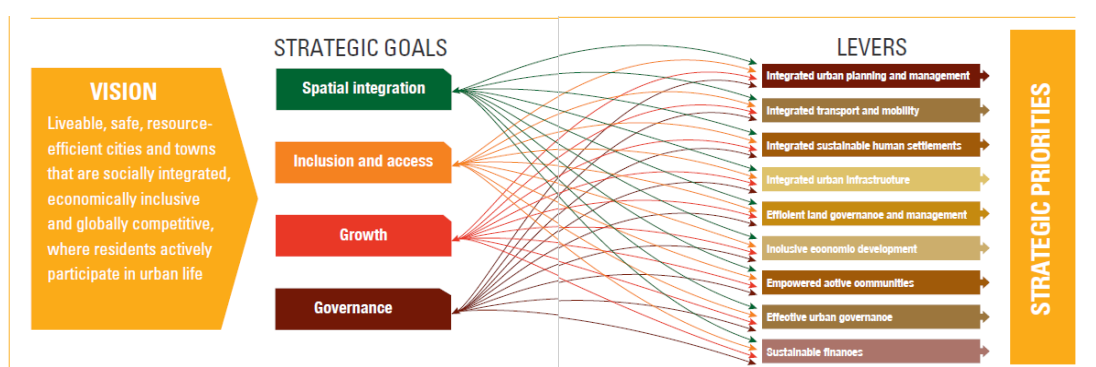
VISION

Liveable, safe, resource-efficient cities and towns that are socially integrated, economically inclusive and globally competitive, where residents actively participate in urban life

STRATEGIC GOALS

Spatial integration

Inclusion and access

Growth

Governance

LEVERS

Integrated urban planning and management

Integrated transport and mobility

Integrated sustainable human settlements

Integrated urban infrastructure

Efficient land governance and management

Inclusive economic development

Empowered active communities

Effective urban governance

Sustainable finances

STRATEGIC PRIORITIES